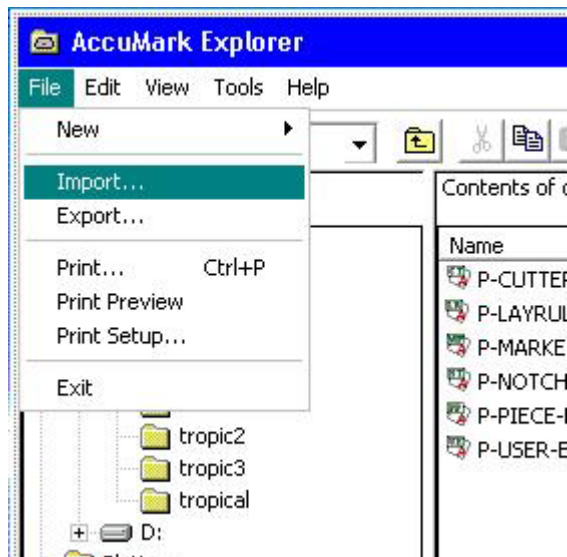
AccuMark Explorer

File Edit View Tools Help

New
Import...
Export...
Print... Ctrl+P
Print Preview
Print Setup...
Exit

Contents of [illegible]

Name
P-CUTTE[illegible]
P-LAYRUL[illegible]
P-MARKE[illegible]
P-NOTCH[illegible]
P-PIECE-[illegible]
P-USER-E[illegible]

tropic2
tropic3
tropical
D: